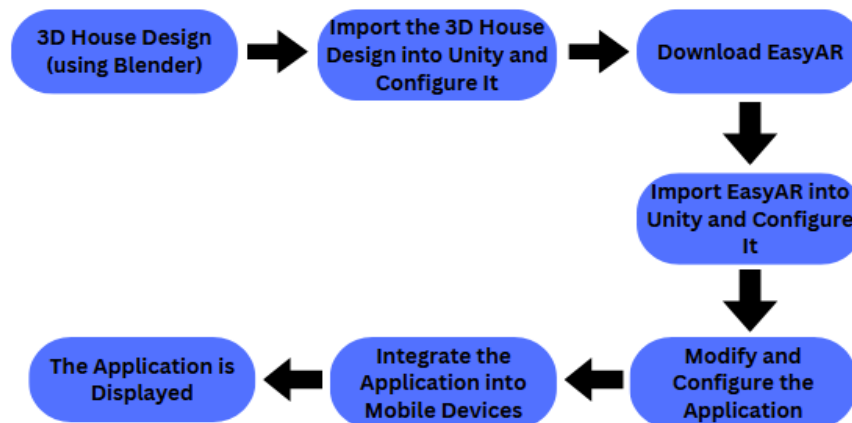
3D House Design (using Blender)

Import the 3D House Design into Unity and Configure It

Download EasyAR

Import EasyAR into Unity and Configure It

Modify and Configure the Application

Integrate the Application into Mobile Devices

The Application is Displayed